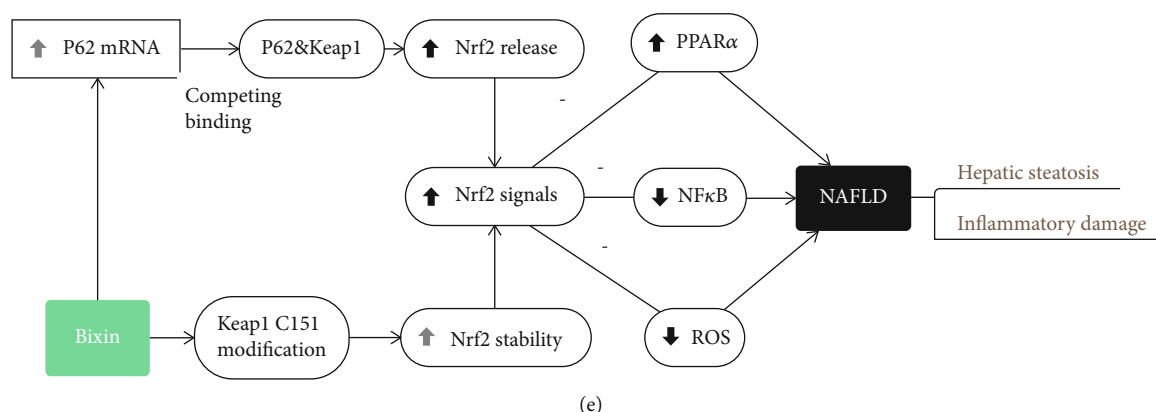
P62 mRNA

P62&Keap1

Nrf2 release

PPAR$\alpha$

Competing binding

-

Nrf2 signals

-

NF$\kappa$B

NAFLD

Hepatic steatosis

Inflammatory damage

-

Bixin

Keap1 C151 modification

Nrf2 stability

ROS

(e)